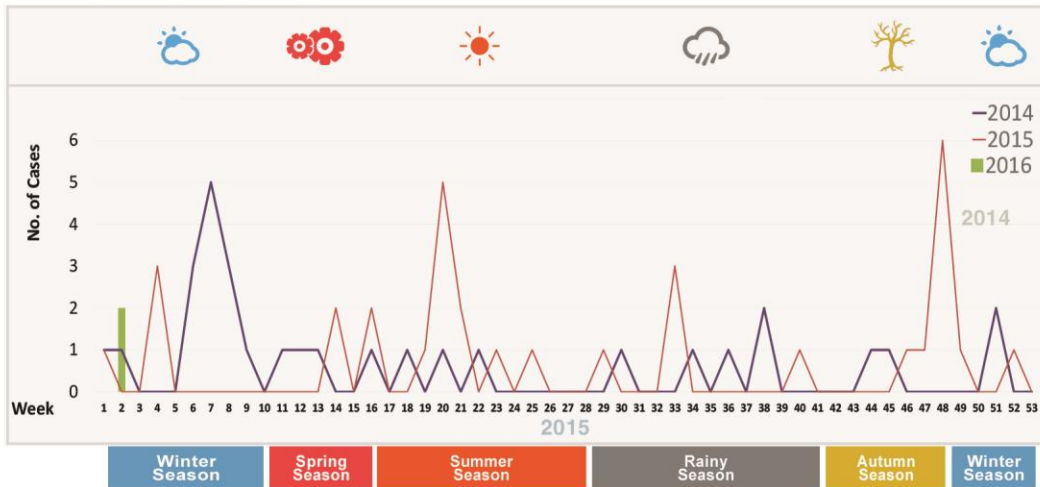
2014
2015
2016

No. of Cases

6
5
4
3
2
1
0

2014

Week 1 2 3 4 5 6 7 8 9 10 11 12 13 14 15 16 17 18 19 20 21 22 23 24 25 26 27 28 29 30 31 32 33 34 35 36 37 38 39 40 41 42 43 44 45 46 47 48 49 50 51 52 53

2015

Winter Season | Spring Season | Summer Season | Rainy Season | Autumn Season | Winter Season